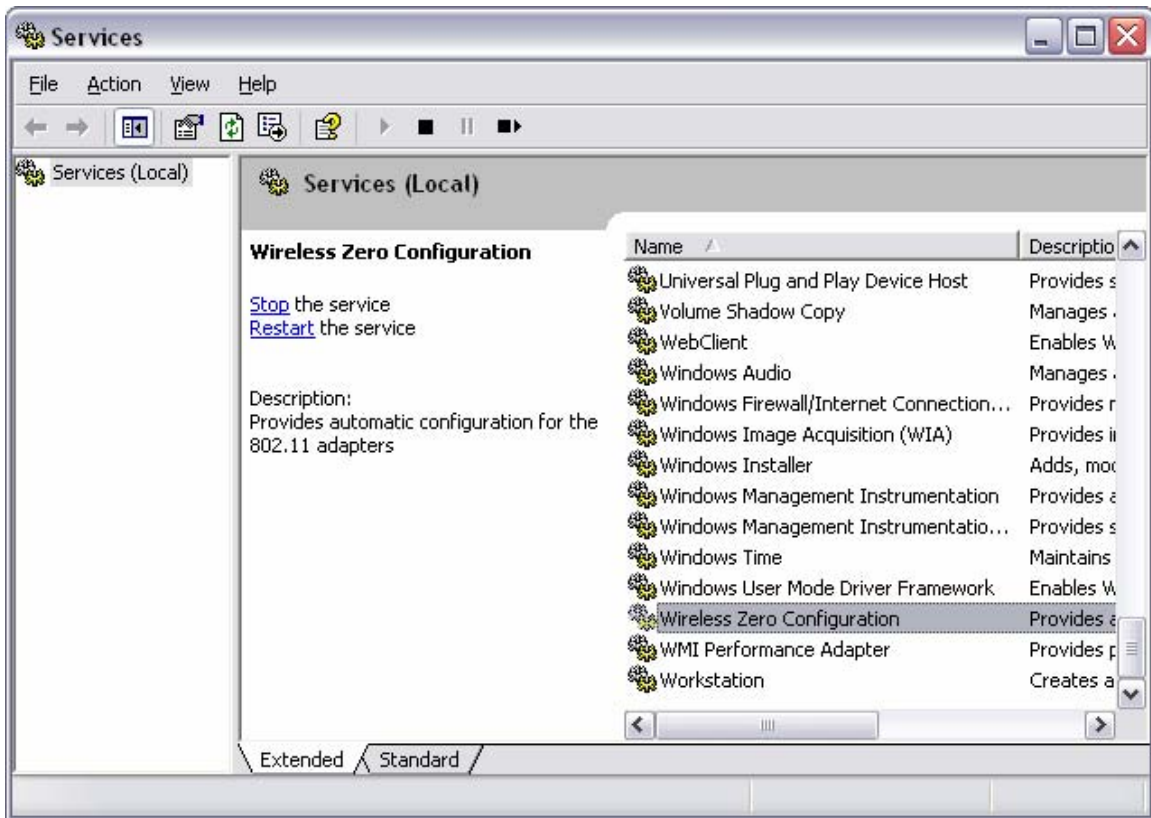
Services

File Action View Help

Services (Local)

Services (Local)

Wireless Zero Configuration

Stop the service
Restart the service

Description:
Provides automatic configuration for the 802.11 adapters

| Name | Descriptio |
|---|---|
| Universal Plug and Play Device Host | Provides s |
| Volume Shadow Copy | Manages |
| WebClient | Enables W |
| Windows Audio | Manages |
| Windows Firewall/Internet Connection... | Provides r |
| Windows Image Acquisition (WIA) | Provides i |
| Windows Installer | Adds, mo |
| Windows Management Instrumentation | Provides a |
| Windows Management Instrumentatio... | Provides s |
| Windows Time | Maintains |
| Windows User Mode Driver Framework | Enables W |
| Wireless Zero Configuration | Provides a |
| WMI Performance Adapter | Provides p |
| Workstation | Creates a |

Extended Standard